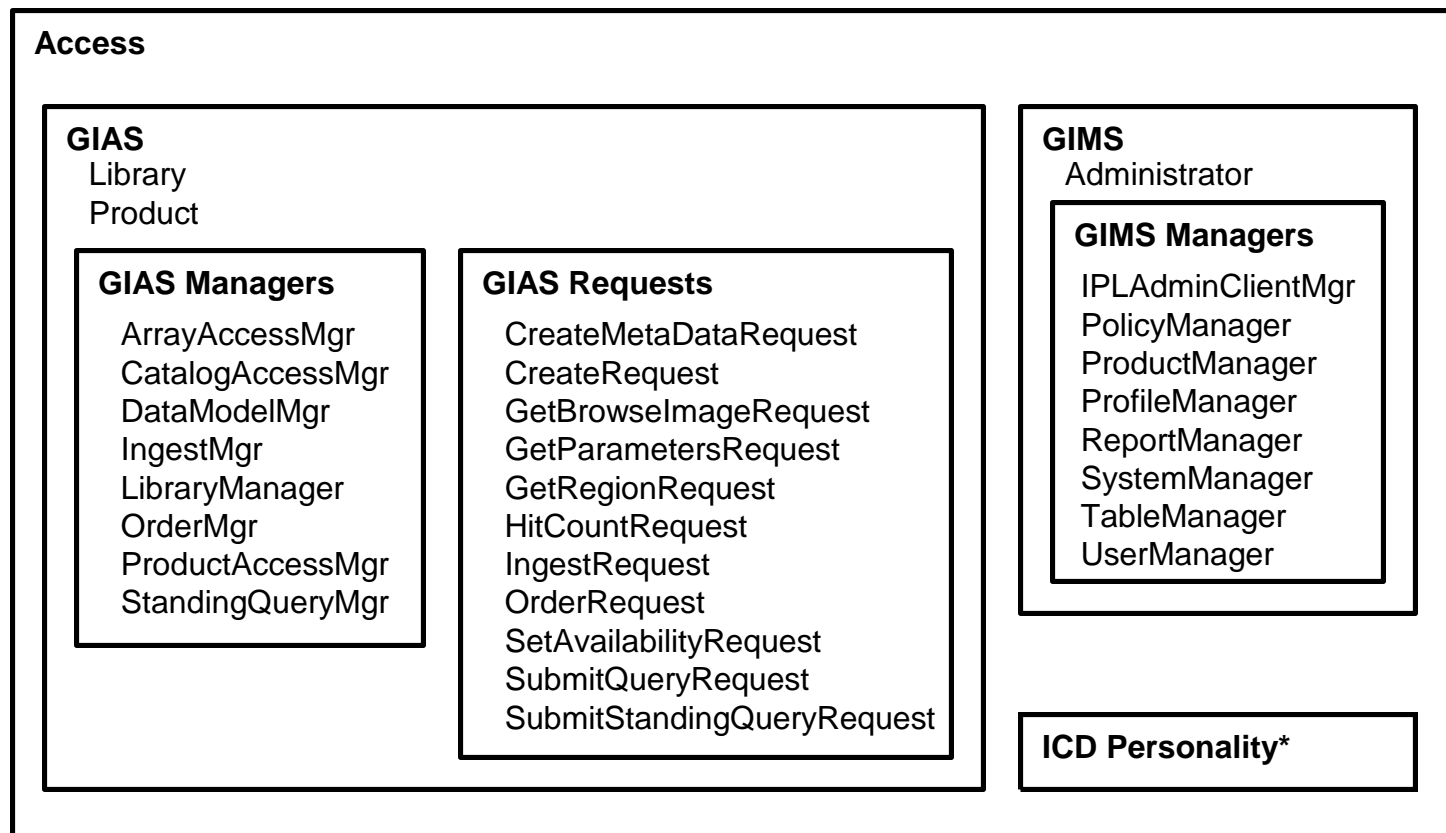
Access

GIAS
Library
Product

GIAS Managers
ArrayAccessMgr
CatalogAccessMgr
DataModelMgr
IngestMgr
LibraryManager
OrderMgr
ProductAccessMgr
StandingQueryMgr

GIAS Requests
CreateMetaDataRequest
CreateRequest
GetBrowseImageRequest
GetParametersRequest
GetRegionRequest
HitCountRequest
IngestRequest
OrderRequest
SetAvailabilityRequest
SubmitQueryRequest
SubmitStandingQueryRequest

GIMS
Administrator

GIMS Managers
IPLAdminClientMgr
PolicyManager
ProductManager
ProfileManager
ReportManager
SystemManager
TableManager
UserManager

ICD Personality*